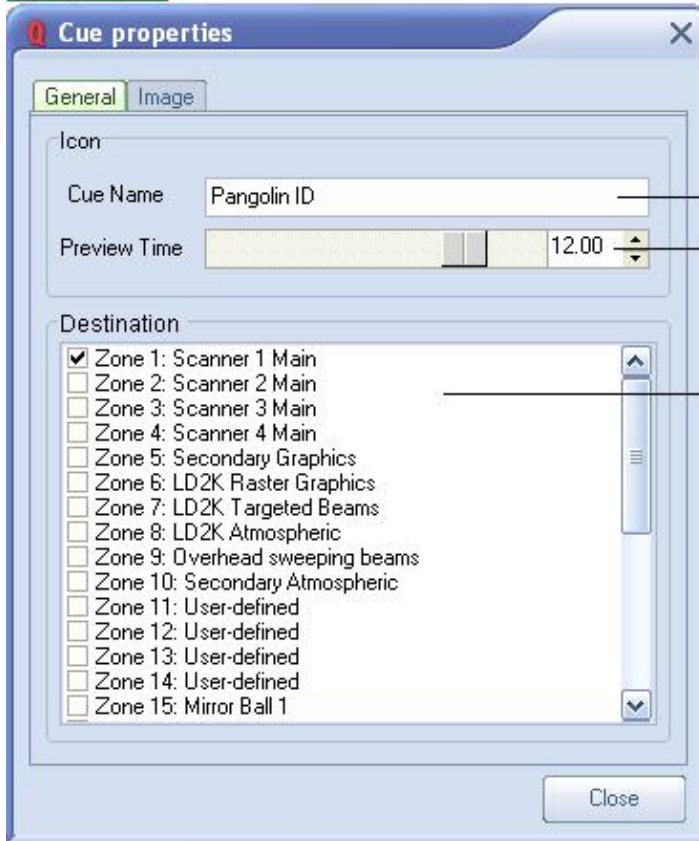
Cue properties

General Image

Icon

Cue Name Pangolin ID

Preview Time 12.00

Destination

Zone 1: Scanner 1 Main
Zone 2: Scanner 2 Main
Zone 3: Scanner 3 Main
Zone 4: Scanner 4 Main
Zone 5: Secondary Graphics
Zone 6: LD2K Raster Graphics
Zone 7: LD2K Targeted Beams
Zone 8: LD2K Atmospheric
Zone 9: Overhead sweeping beams
Zone 10: Secondary Atmospheric
Zone 11: User-defined
Zone 12: User-defined
Zone 13: User-defined
Zone 14: User-defined
Zone 15: Mirror Ball 1

Close